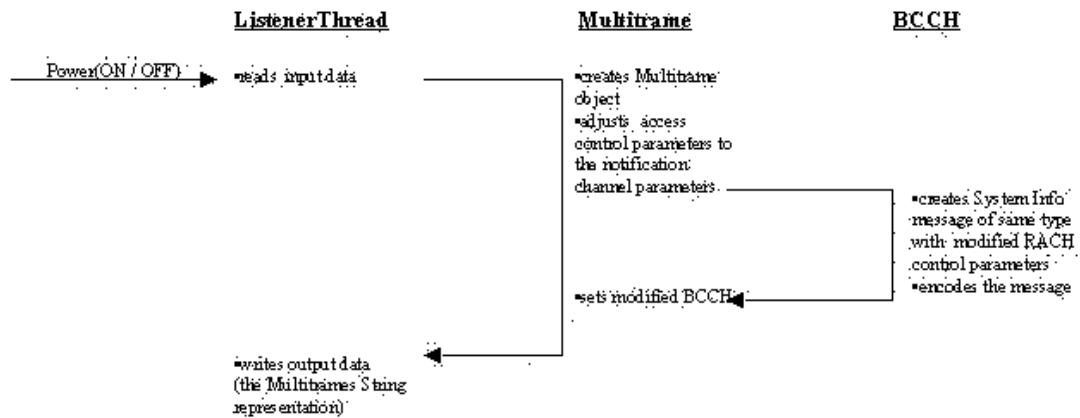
ListenerThread

Multiframe

BCCH

Power(ON / OFF)

▪reads input data

▪creates Multiframe object
▪adjusts access control parameters to the notification channel parameters

▪creates System Info message of same type with modified RACH control parameters
▪encodes the message

▪sets modified BCCH

▪writes output data (the Multiframes String representation)